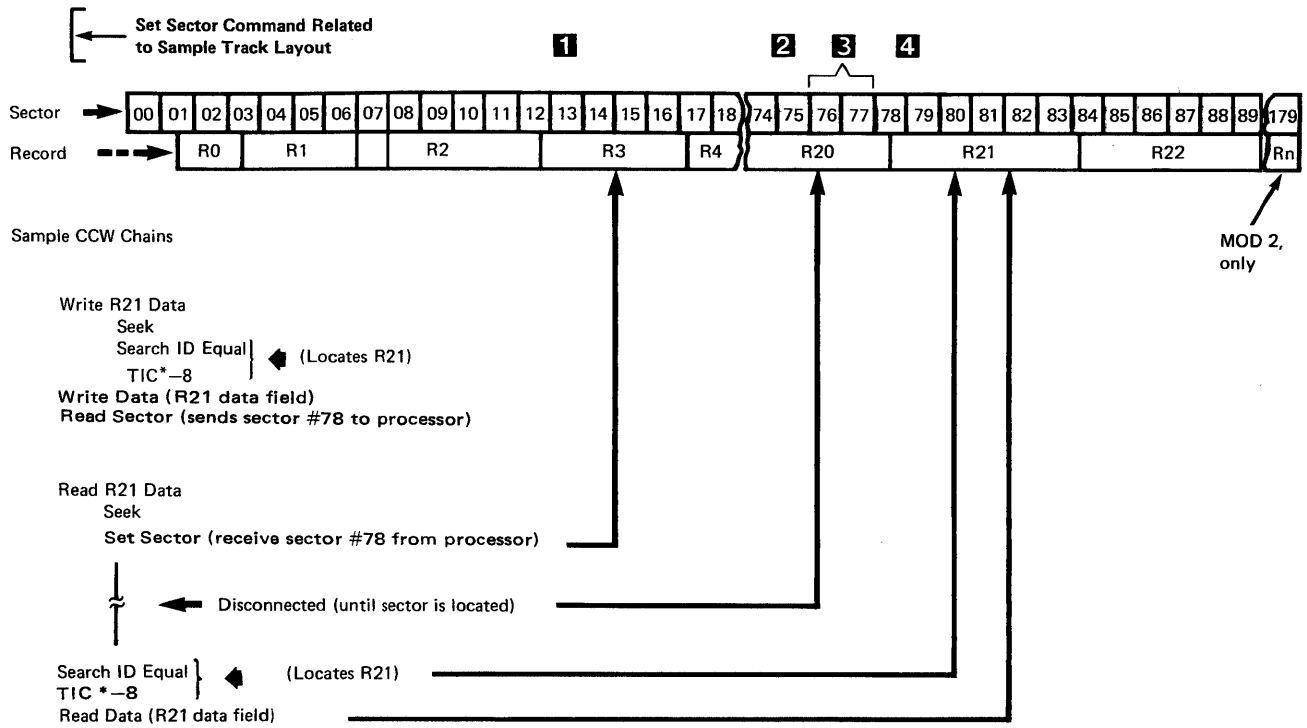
Set Sector Command Related to Sample Track Layout

1 2 3 4

Sector 00 01 02 03 04 05 06 07 08 09 10 11 12 13 14 15 16 17 18 74 75 76 77 78 79 80 81 82 83 84 85 86 87 88 89 179

Record R0 R1 R2 R3 R4 R20 R21 R22 Rn

MOD 2, only

Sample CCW Chains

Write R21 Data
Seek
Search ID Equal
TIC*−8
(Locates R21)
Write Data (R21 data field)
Read Sector (sends sector #78 to processor)

Read R21 Data
Seek
Set Sector (receive sector #78 from processor)

Disconnected (until sector is located)

Search ID Equal
TIC *−8
(Locates R21)
Read Data (R21 data field)